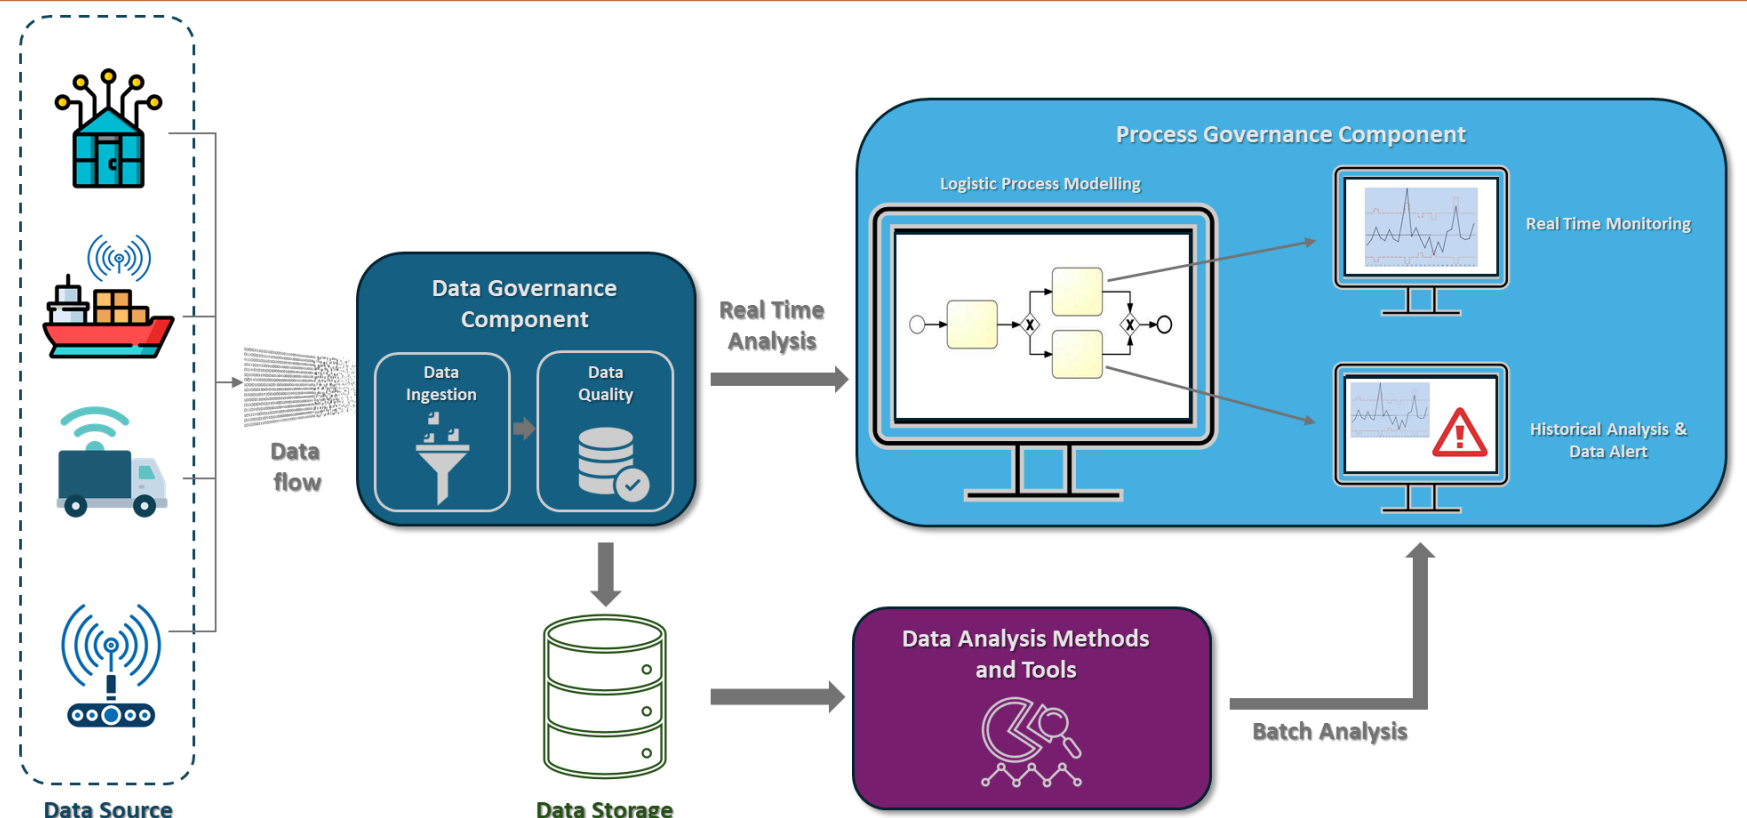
Data flow

Data Governance Component

Data Ingestion

Data Quality

Real Time Analysis

Process Governance Component

Logistic Process Modelling

Real Time Monitoring

Historical Analysis & Data Alert

Data Analysis Methods and Tools

Batch Analysis

Data Source

Data Storage